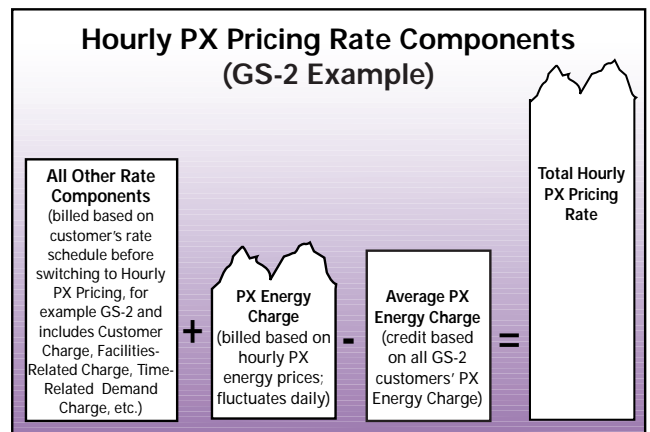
Hourly PX Pricing Rate Components
(GS-2 Example)

All Other Rate Components
(billed based on customer's rate schedule before switching to Hourly PX Pricing, for example GS-2 and includes Customer Charge, Facilities-Related Charge, Time-Related Demand Charge, etc.)

+

PX Energy Charge
(billed based on hourly PX energy prices; fluctuates daily)

-

Average PX Energy Charge
(credit based on all GS-2 customers' PX Energy Charge)

=

Total Hourly PX Pricing Rate